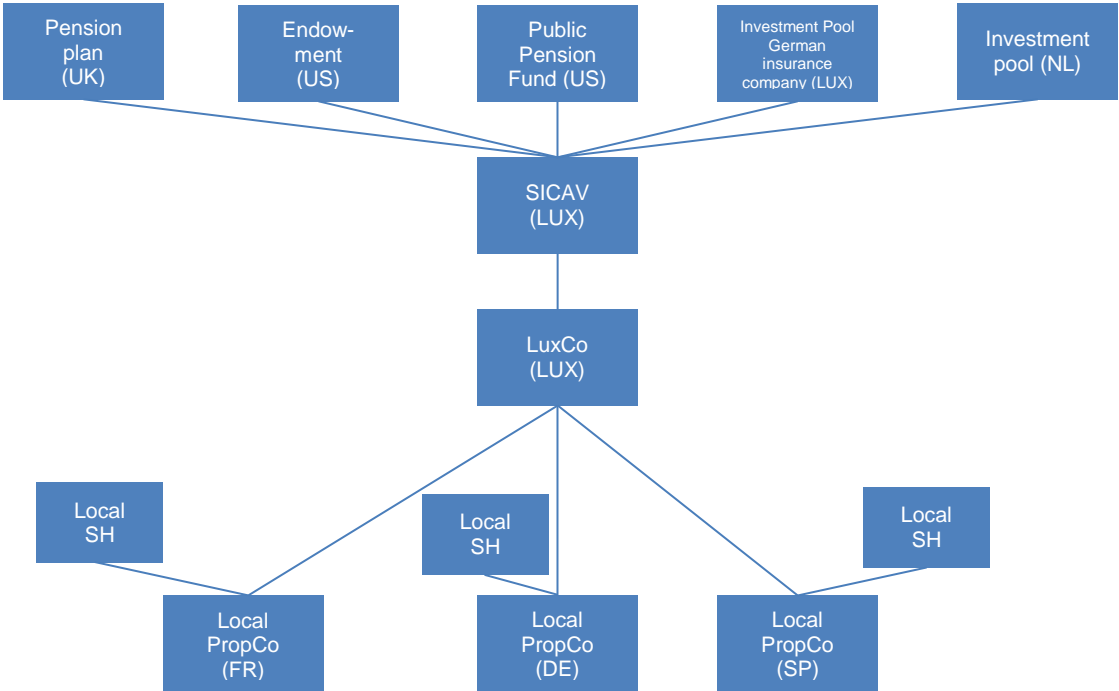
Pension plan (UK)

Endowment (US)

Public Pension Fund (US)

Investment Pool German insurance company (LUX)

Investment pool (NL)

SICAV (LUX)

LuxCo (LUX)

Local SH

Local SH

Local SH

Local PropCo (FR)

Local PropCo (DE)

Local PropCo (SP)